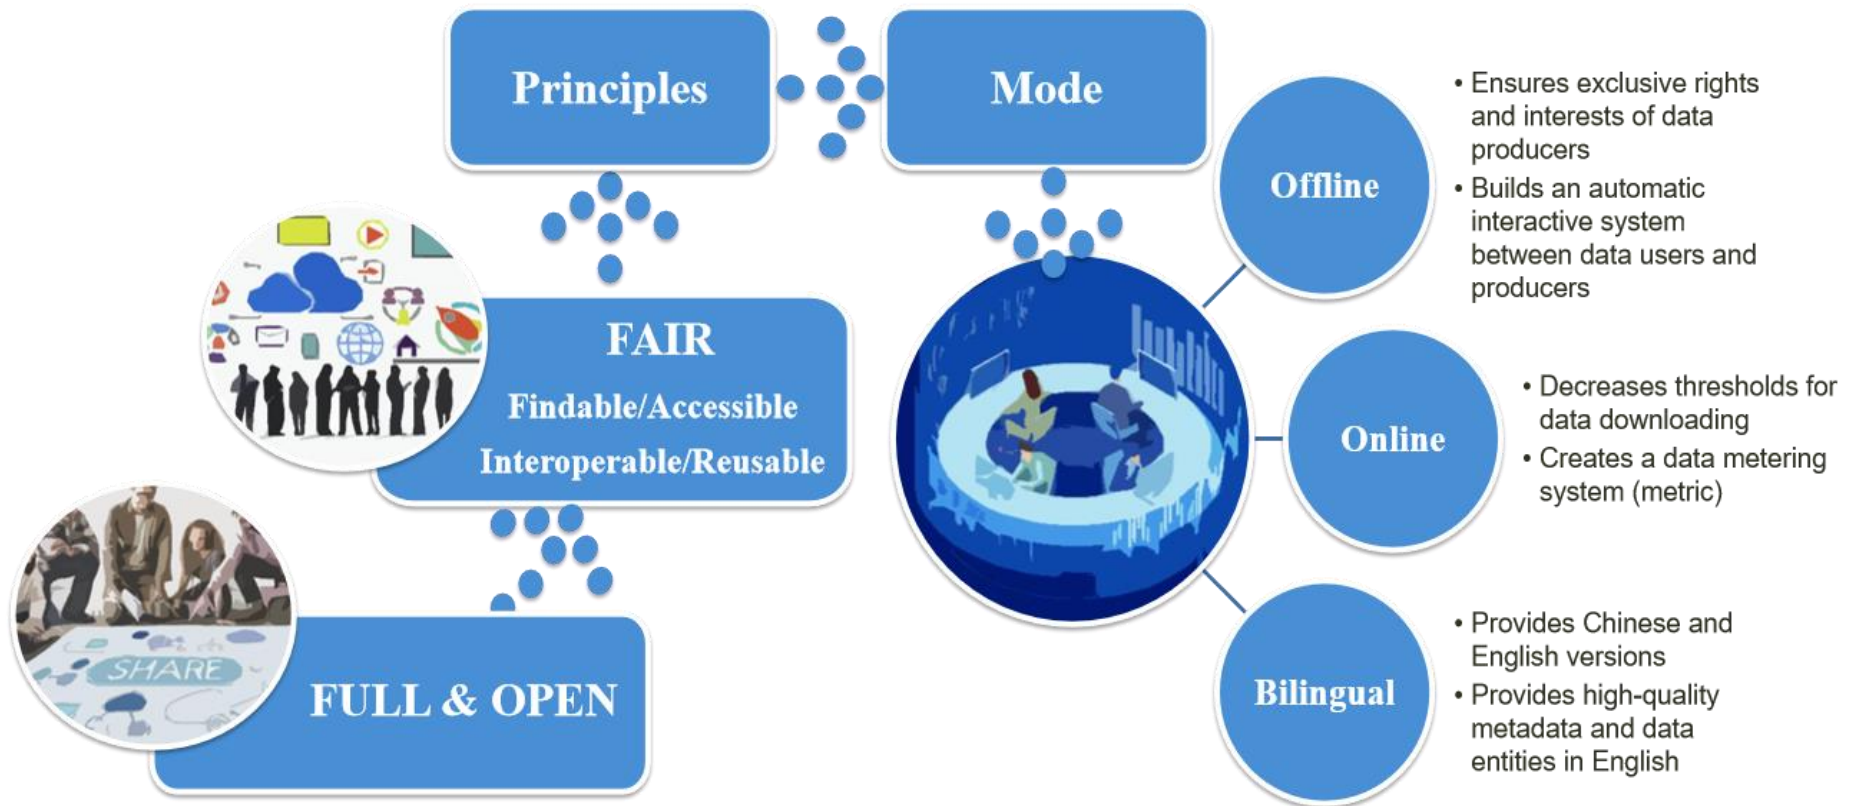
Principles

Mode

FAIR

Findable/Accessible

Interoperable/Reusable

FULL & OPEN

SHARE

Offline

• Ensures exclusive rights and interests of data producers
• Builds an automatic interactive system between data users and producers

Online

• Decreases thresholds for data downloading
• Creates a data metering system (metric)

Bilingual

• Provides Chinese and English versions
• Provides high-quality metadata and data entities in English